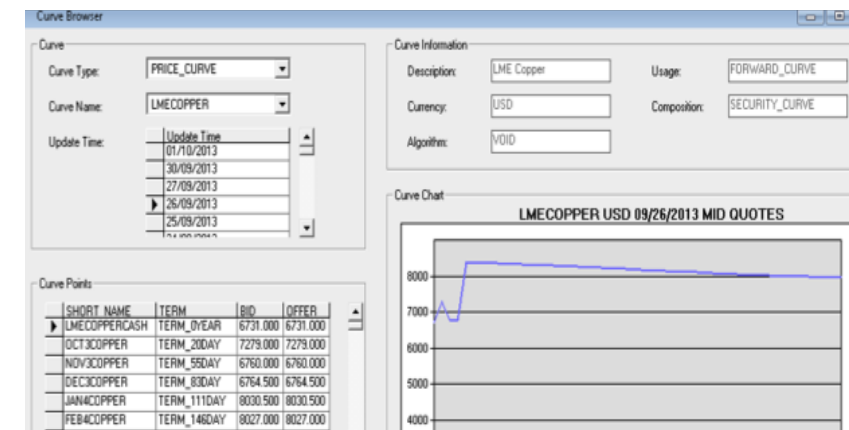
Curve Browser

Curve

Curve Type: PRICE_CURVE

Curve Name: LMECOPPER

Update Time:

| Update Time |
|---|
| 01/10/2013 |
| 30/09/2013 |
| 27/09/2013 |
| 26/09/2013 |
| 25/09/2013 |
| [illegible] |

Curve Information

Description: LME Copper

Usage: FORWARD_CURVE

Currency: USD

Composition: SECURITY_CURVE

Algorithm: VOID

Curve Points

| SHORT_NAME | TERM | BID | OFFER |
|---|---|---|---|
| LMECOPPERCASH | TERM_0YEAR | 6731.000 | 6731.000 |
| OCT3COPPER | TERM_20DAY | 7279.000 | 7279.000 |
| NOV3COPPER | TERM_55DAY | 6760.000 | 6760.000 |
| DEC3COPPER | TERM_83DAY | 6764.500 | 6764.500 |
| JAN4COPPER | TERM_111DAY | 8030.500 | 8030.500 |
| FEB4COPPER | TERM_146DAY | 8027.000 | 8027.000 |

Curve Chart

LMECOPPER USD 09/26/2013 MID QUOTES

8000
7000
6000
5000
4000